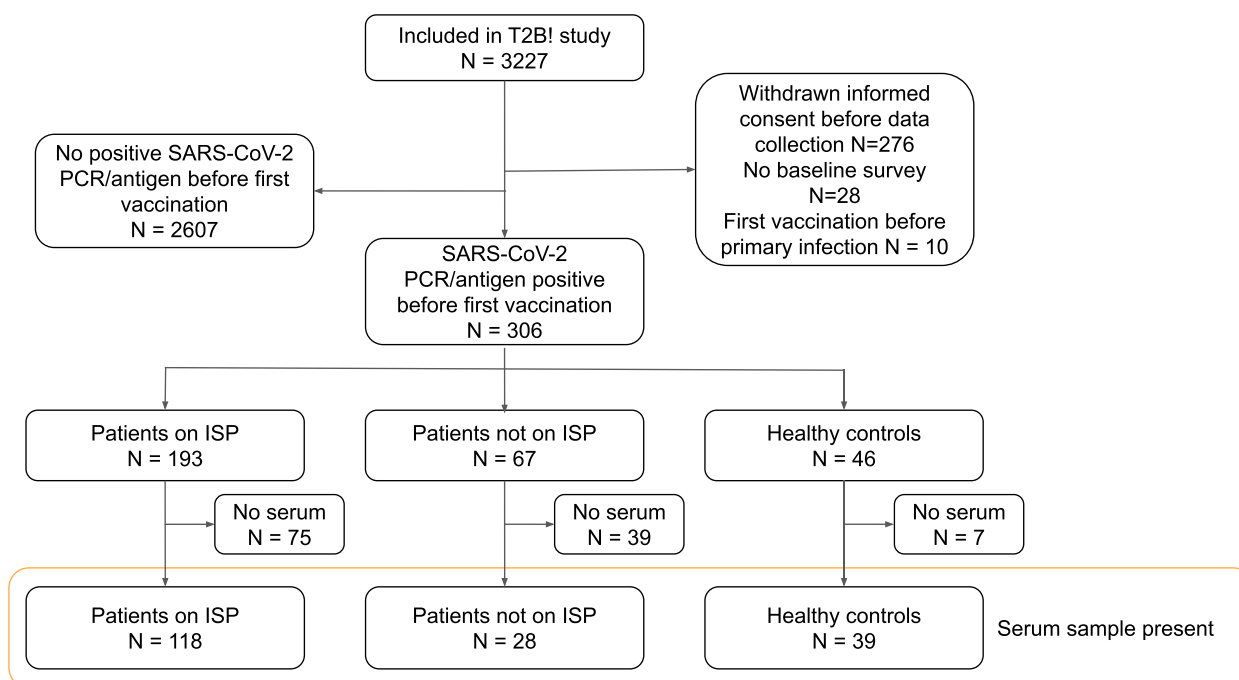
Included in T2B! study
N = 3227

Withdrawn informed consent before data collection N=276
No baseline survey N=28
First vaccination before primary infection N = 10

No positive SARS-CoV-2 PCR/antigen before first vaccination
N = 2607

SARS-CoV-2 PCR/antigen positive before first vaccination
N = 306

Patients on ISP
N = 193

Patients not on ISP
N = 67

Healthy controls
N = 46

No serum
N = 75

No serum
N = 39

No serum
N = 7

Patients on ISP
N = 118

Patients not on ISP
N = 28

Healthy controls
N = 39

Serum sample present